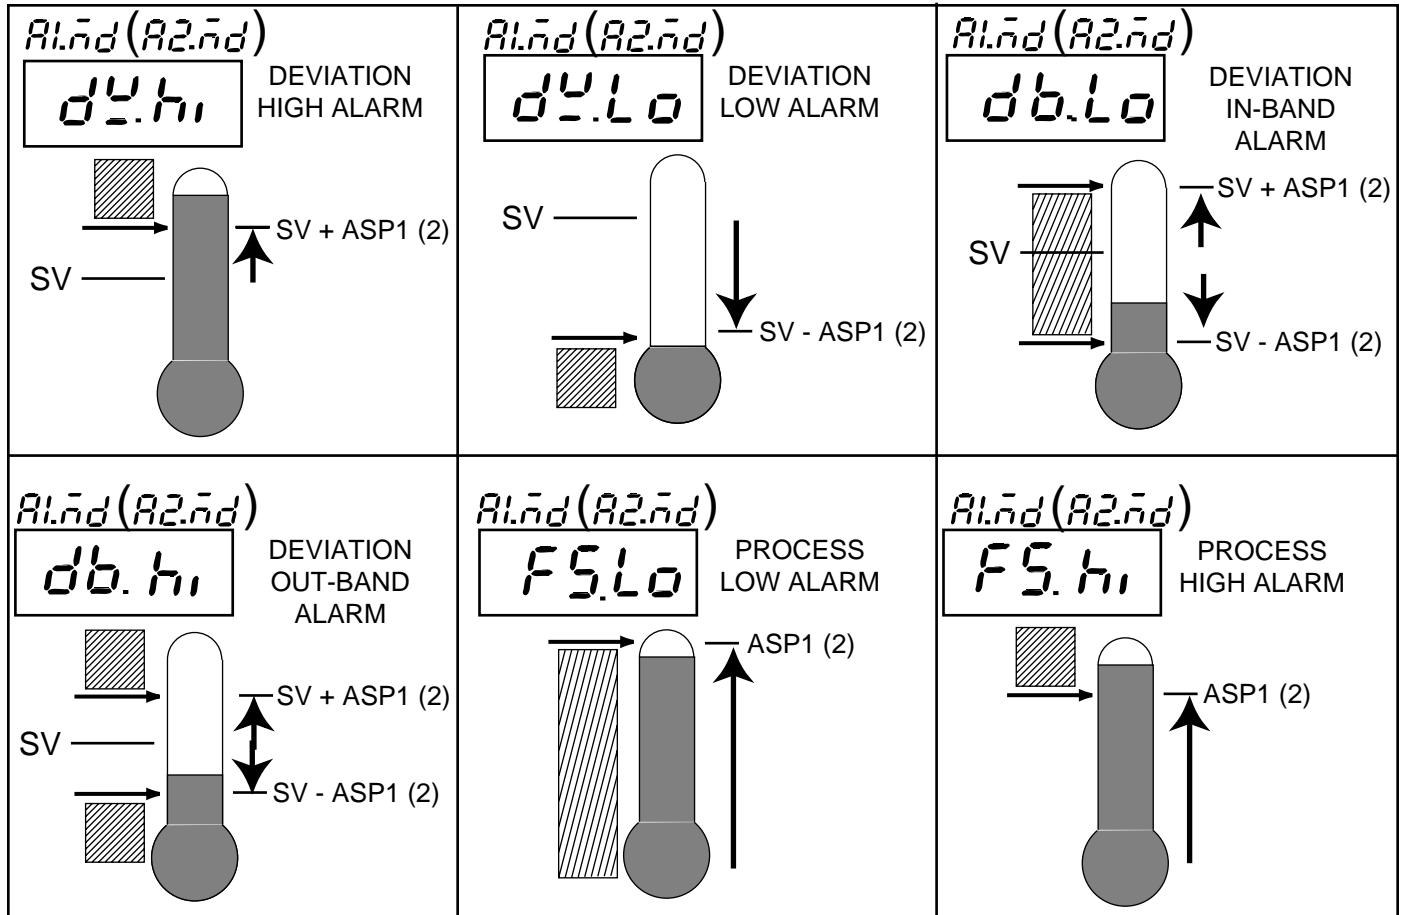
| A1.md (A2.md) dv.hi DEVIATION HIGH ALARM SV + ASP1 (2) SV | A1.md (A2.md) dv.Lo DEVIATION LOW ALARM SV SV - ASP1 (2) | A1.md (A2.md) db.Lo DEVIATION IN-BAND ALARM SV + ASP1 (2) SV SV - ASP1 (2) |
|---|---|---|
| A1.md (A2.md) db.hi DEVIATION OUT-BAND ALARM SV + ASP1 (2) SV SV - ASP1 (2) | A1.md (A2.md) FS.Lo PROCESS LOW ALARM ASP1 (2) | A1.md (A2.md) FS.hi PROCESS HIGH ALARM ASP1 (2) |